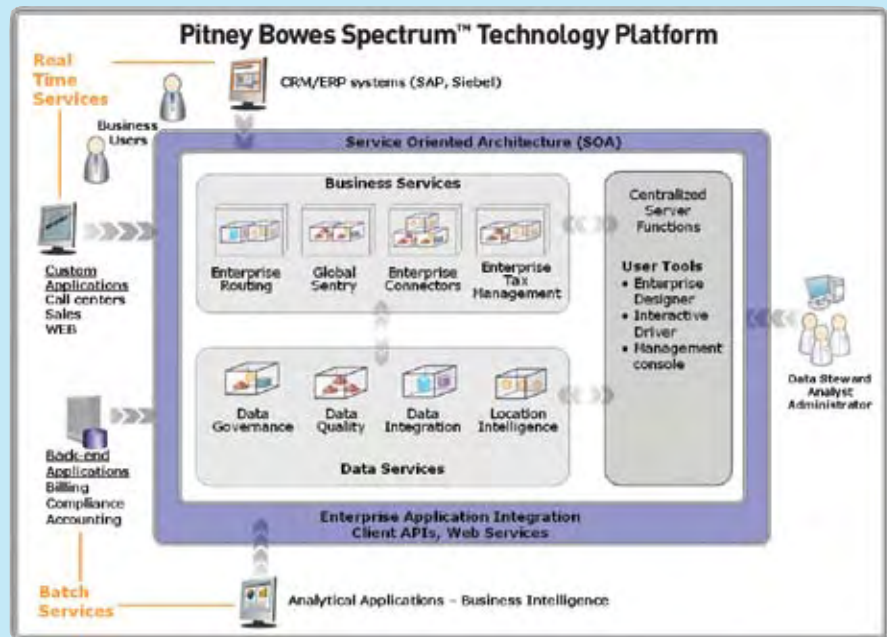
Pitney Bowes Spectrum™ Technology Platform

Real Time Services

CRM/ERP systems (SAP, Siebel)

Business Users

Service Oriented Architecture (SOA)

Business Services

Enterprise Routing

Global Sentry

Enterprise Connectors

Enterprise Tax Management

Centralized Server Functions

User Tools
• Enterprise Designer
• Interactive Driver
• Management console

Custom Applications
Call centers
Sales
WEB

Data Governance

Data Quality

Data Integration

Location Intelligence

Data Services

Data Steward
Analyst
Administrator

Back-end Applications
Billing
Compliance
Accounting

Enterprise Application Integration
Client APIs, Web Services

Batch Services

Analytical Applications – Business Intelligence